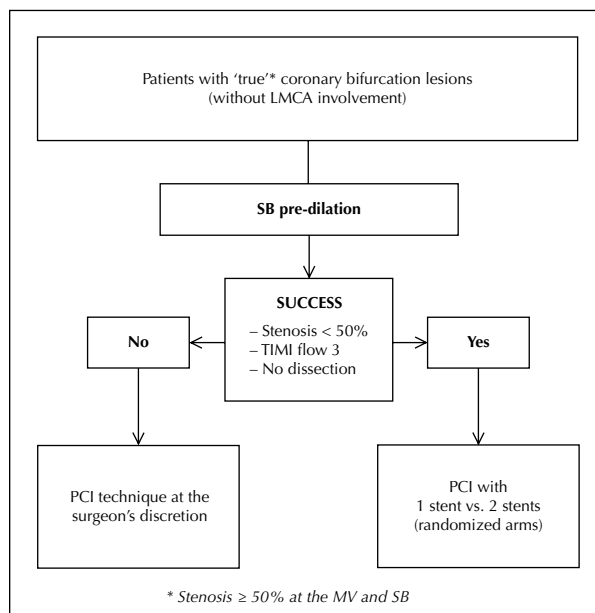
Patients with 'true'* coronary bifurcation lesions (without LMCA involvement)

SB pre-dilation

SUCCESS

– Stenosis < 50%
– TIMI flow 3
– No dissection

No

Yes

PCI technique at the surgeon's discretion

PCI with 1 stent vs. 2 stents (randomized arms)

* Stenosis ≥ 50% at the MV and SB